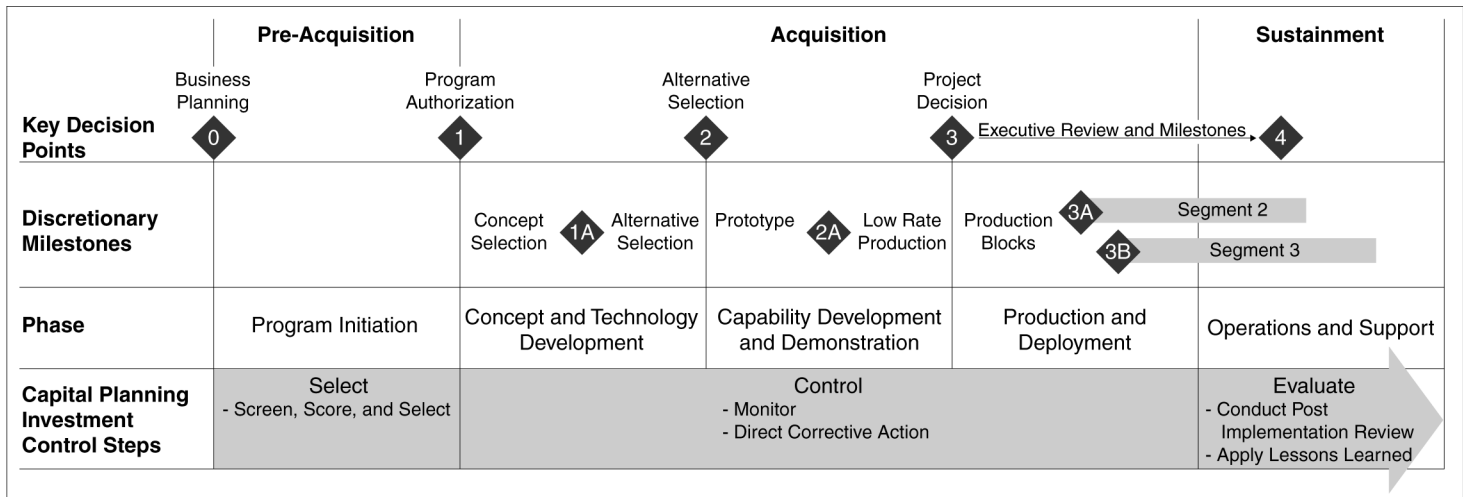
| | Pre-Acquisition | Acquisition | | | Sustainment |
|---|---|---|---|---|---|
| Key Decision Points | Business Planning 0 | Program Authorization 1 | Alternative Selection 2 | Project Decision 3 Executive Review and Milestones | 4 |
| Discretionary Milestones | | Concept Selection 1A Alternative Selection | Prototype 2A Low Rate Production | Production Blocks 3A Segment 2 3B Segment 3 | |
| Phase | Program Initiation | Concept and Technology Development | Capability Development and Demonstration | Production and Deployment | Operations and Support |
| Capital Planning Investment Control Steps | Select - Screen, Score, and Select | Control - Monitor - Direct Corrective Action | | | Evaluate - Conduct Post Implementation Review - Apply Lessons Learned |